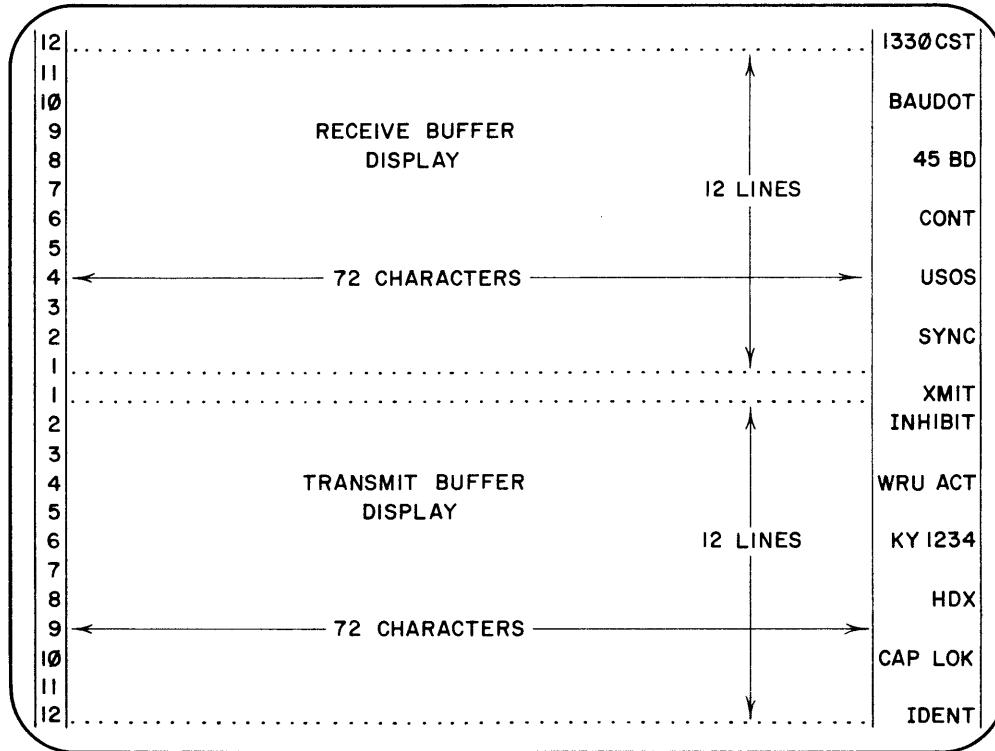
12
11
1Ø
9
8
7
6
5
4
3
2
1

RECEIVE BUFFER DISPLAY

12 LINES

72 CHARACTERS

1
2
3
4
5
6
7
8
9
1Ø
11
12

TRANSMIT BUFFER DISPLAY

12 LINES

72 CHARACTERS

1330ØCST
BAUDOT
45 BD
CONT
USOS
SYNC
XMIT
INHIBIT
WRU ACT
KY 1234
HDX
CAP LOK
IDENT